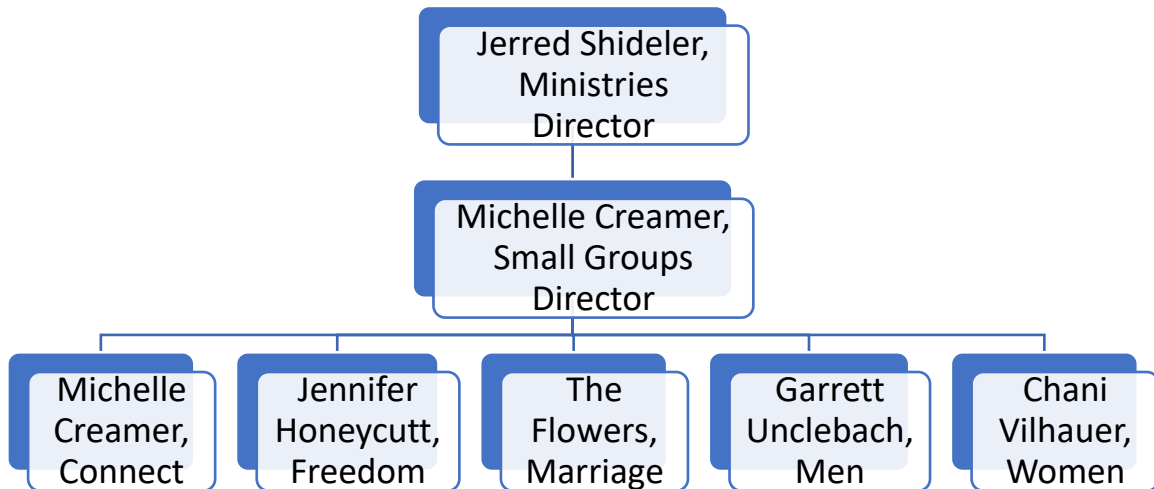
Jerred Shideler, Ministries Director

Michelle Creamer, Small Groups Director

Michelle Creamer, Connect

Jennifer Honeycutt, Freedom

The Flowers, Marriage

Garrett Unclebach, Men

Chani Vilhauer, Women